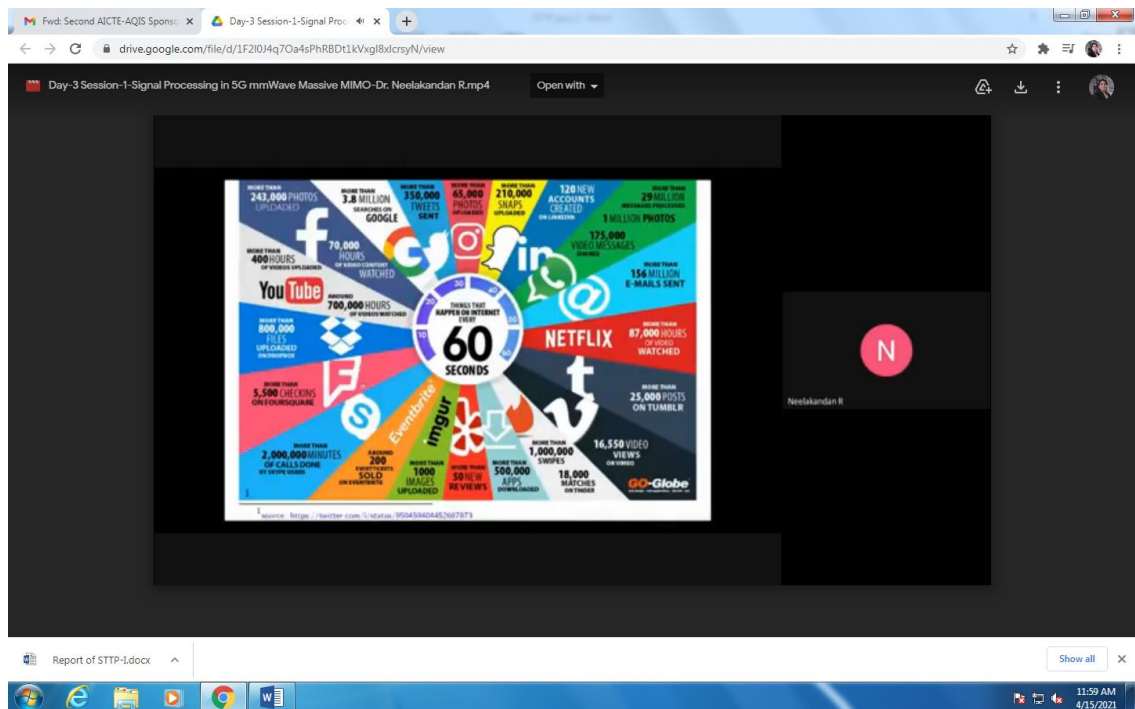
Fwd: Second AICTE-AQIS Sponso ×
Day-3 Session-1-Signal Proc ×
+
drive.google.com/file/d/1F2I0J4q7Oa4sPhRBDt1kVxgl8xlcrsyN/view

Day-3 Session-1-Signal Processing in 5G mmWave Massive MIMO-Dr. Neelakandan R.mp4
Open with

MORE THAN 243,000 PHOTOS UPLOADED
MORE THAN 3.8 MILLION SEARCHES ON GOOGLE
MORE THAN 350,000 TWEETS SENT
MORE THAN 65,000 PHOTOS UPLOADED
MORE THAN 210,000 SNAPS UPLOADED
120 NEW ACCOUNTS CREATED ON LINKEDIN
MORE THAN 29 MILLION MESSAGES PROCESSED
1 MILLION PHOTOS
175,000 VIDEO MESSAGES SHARED
MORE THAN 156 MILLION E-MAILS SENT
MORE THAN 400 HOURS OF VIDEOS UPLOADED
70,000 HOURS OF VIDEO CONTENT WATCHED
YouTube
AROUND 700,000 HOURS OF VIDEOS WATCHED
THINGS THAT HAPPEN ON INTERNET EVERY 60 SECONDS
NETFLIX
MORE THAN 87,000 HOURS OF VIDEO WATCHED
MORE THAN 800,000 FILES UPLOADED ON DROPBOX
MORE THAN 5,500 CHECKINS ON FOURSQUARE
MORE THAN 25,000 POSTS ON TUMBLR
eventbrite
imgur
16,550 VIDEO VIEWS ON VIMEO
MORE THAN 1,000,000 SWIPES
MORE THAN 2,000,000 MINUTES OF CALLS DONE BY SKYPE USERS
AROUND 200 EVENT TICKETS SOLD ON EVENTBRITE
MORE THAN 1000 IMAGES UPLOADED
MORE THAN 50 NEW REVIEWS
MORE THAN 500,000 APPS DOWNLOADED
18,000 MATCHES ON TINDER
GO-Globe
1
source: https://twitter.com/i/status/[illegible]

N
Neelakandan R

Report of STTP-1.docx
Show all
11:59 AM
4/15/2021